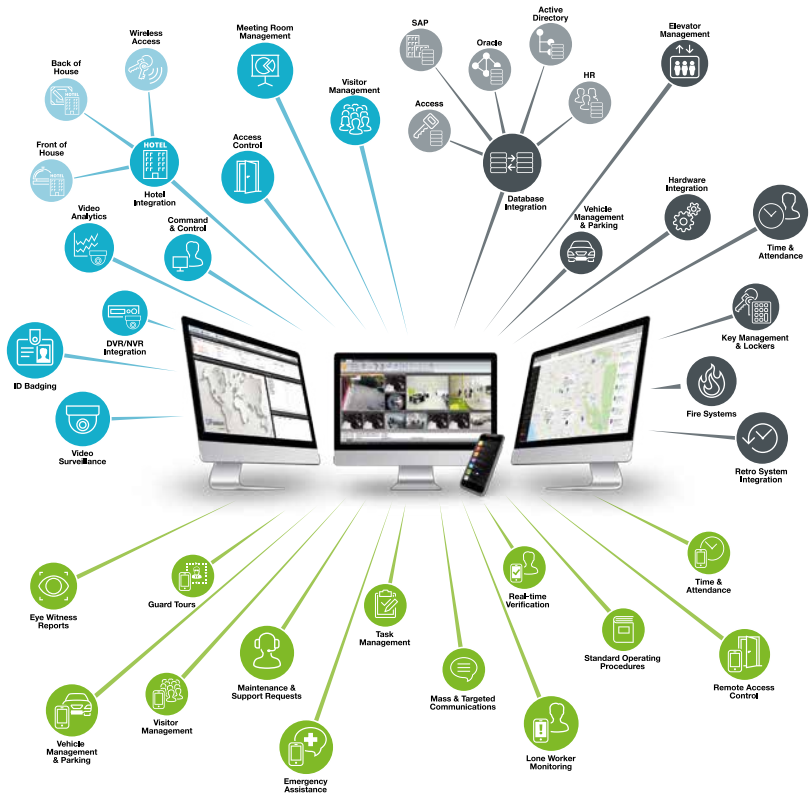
Meeting Room Management

Wireless Access

Back of House

HOTEL

Front of House

HOTEL

Hotel Integration

Visitor Management

Access Control

Video Analytics

Command & Control

DVR/NVR Integration

ID Badging

Video Surveillance

SAP

Oracle

Active Directory

HR

Access

Database Integration

Elevator Management

Hardware Integration

Vehicle Management & Parking

Time & Attendance

Key Management & Lockers

Fire Systems

Retro System Integration

Eye Witness Reports

Guard Tours

Task Management

Real-time Verification

Time & Attendance

Maintenance & Support Requests

Visitor Management

Vehicle Management & Parking

Standard Operating Procedures

Mass & Targeted Communications

Remote Access Control

Emergency Assistance

Lone Worker Monitoring